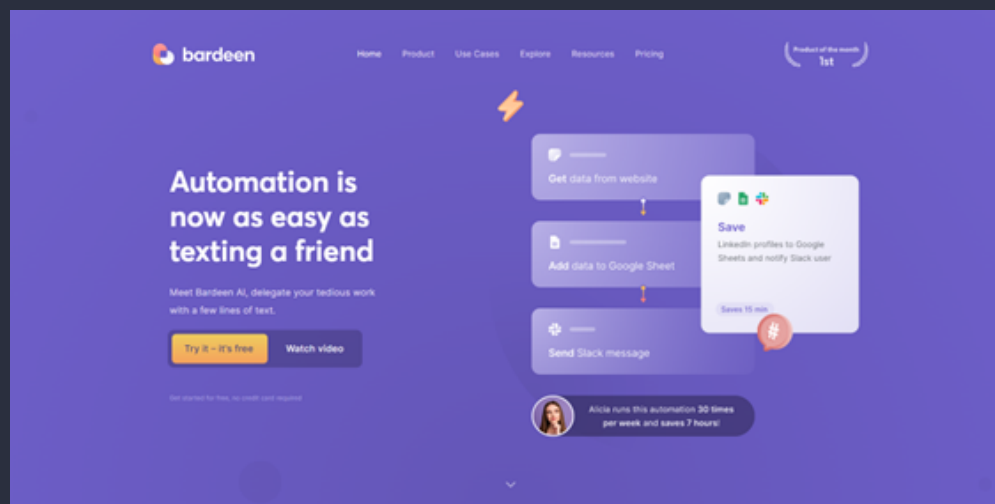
bardeen

Home Product Use Cases Explore Resources Pricing

Product of the month
1st

Automation is now as easy as texting a friend

Meet Bardeen AI, delegate your tedious work with a few lines of text.

Try it - it's free

Watch video

Get started for free, no credit card required

Get data from website

Add data to Google Sheet

Send Slack message

Save

LinkedIn profiles to Google Sheets and notify Slack user

Saves 15 min

#

Alicia runs this automation 30 times per week and saves 7 hours!